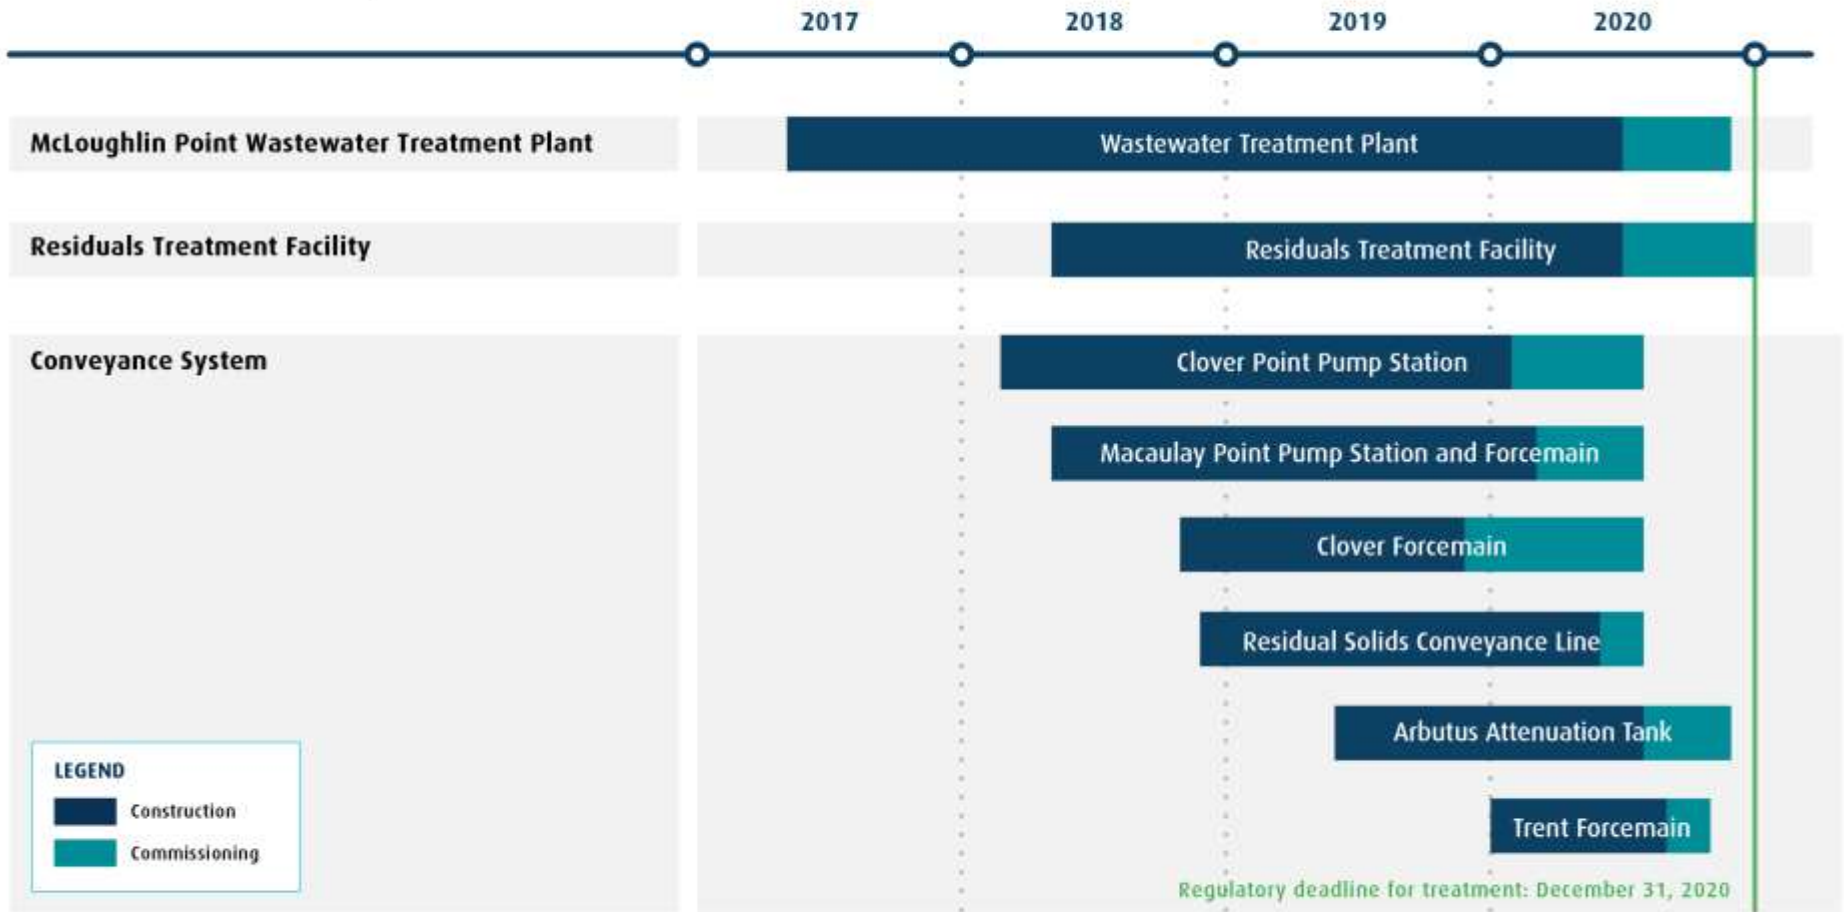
2017 2018 2019 2020

McLoughlin Point Wastewater Treatment Plant

Wastewater Treatment Plant

Residuals Treatment Facility

Residuals Treatment Facility

Conveyance System

Clover Point Pump Station

Macaulay Point Pump Station and Forcemain

Clover Forcemain

Residual Solids Conveyance Line

Arbutus Attenuation Tank

Trent Forcemain

LEGEND
Construction
Commissioning

Regulatory deadline for treatment: December 31, 2020